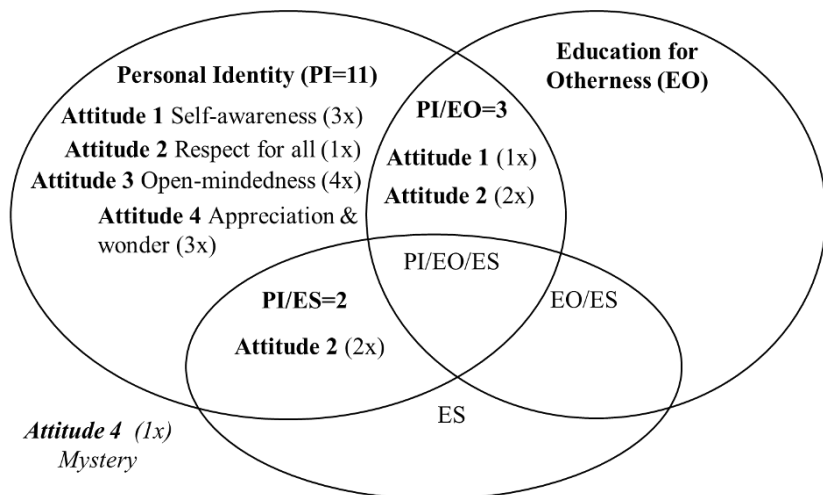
Personal Identity (PI=11)

Attitude 1 Self-awareness (3x)

Attitude 2 Respect for all (1x)

Attitude 3 Open-mindedness (4x)

Attitude 4 Appreciation & wonder (3x)

Education for Otherness (EO)

PI/EO=3

Attitude 1 (1x)

Attitude 2 (2x)

PI/EO/ES

PI/ES=2

Attitude 2 (2x)

EO/ES

ES

Attitude 4 (1x)
Mystery